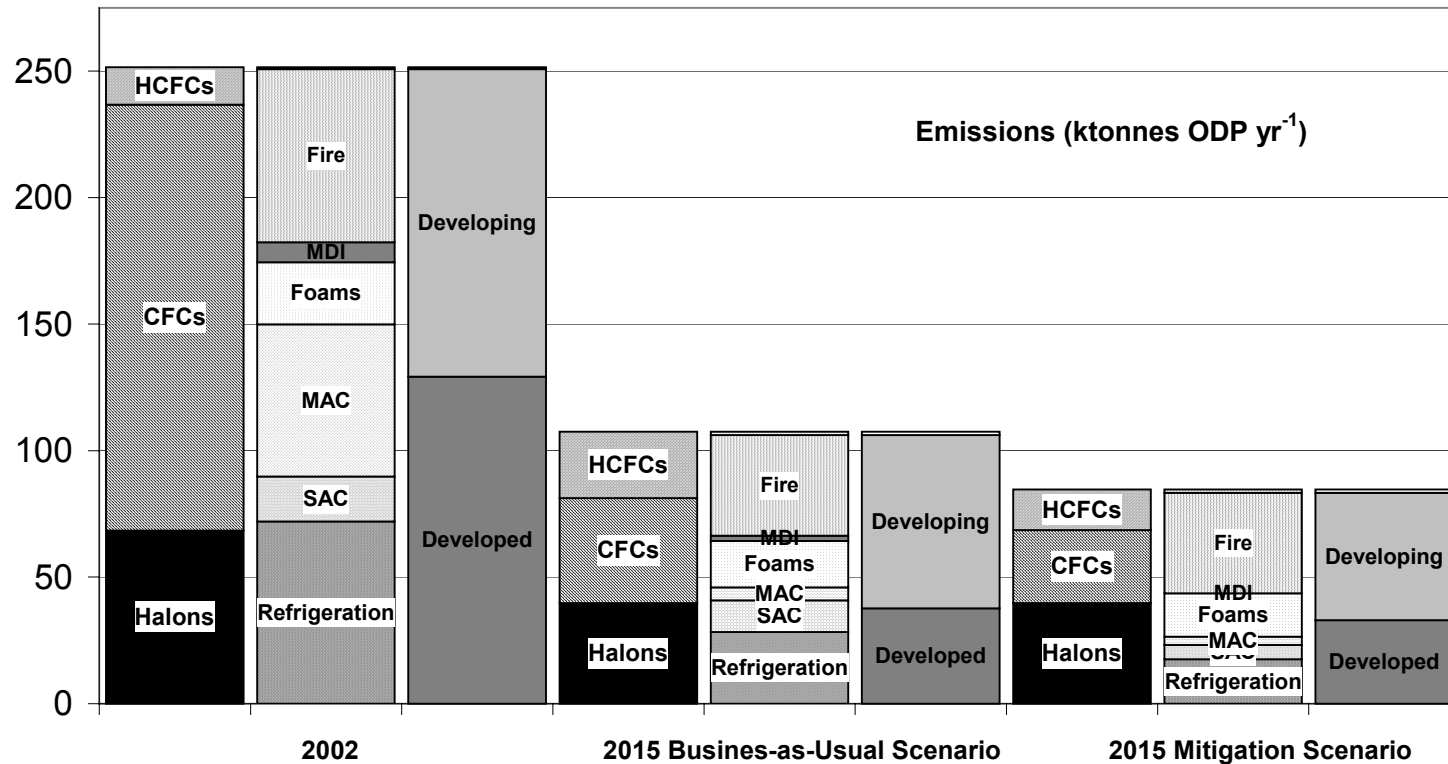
Emissions (ktonnes ODP yr$^{-1}$)

250
200
150
100
50
0

HCFCs
CFCs
Halons

Fire
MDI
Foams
MAC
SAC
Refrigeration

Developing
Developed

HCFCs
CFCs
Halons

Fire
MDI
Foams
MAC
SAC
Refrigeration

Developing
Developed

HCFCs
CFCs
Halons

Fire
MDI
Foams
MAC
SAC
Refrigeration

Developing
Developed

2002
2015 Busines-as-Usual Scenario
2015 Mitigation Scenario